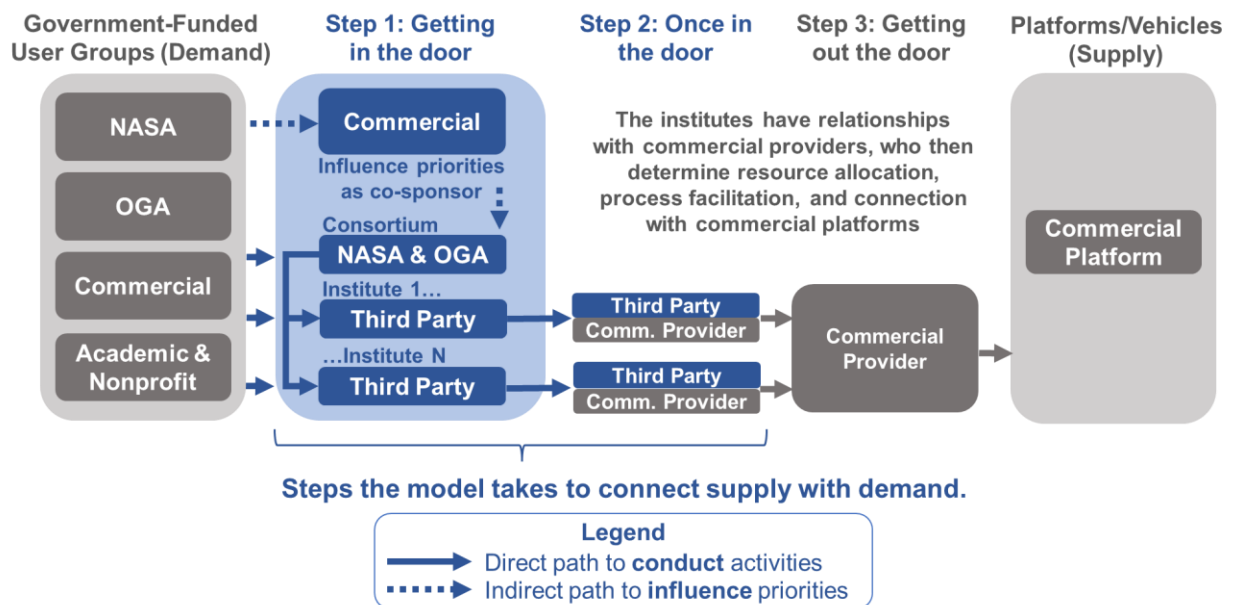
Government-Funded User Groups (Demand)

Step 1: Getting in the door

Step 2: Once in the door

Step 3: Getting out the door

Platforms/Vehicles (Supply)

NASA

OGA

Commercial

Academic & Nonprofit

Commercial

Influence priorities as co-sponsor

Consortium

NASA & OGA

Institute 1…

Third Party

…Institute N

Third Party

The institutes have relationships with commercial providers, who then determine resource allocation, process facilitation, and connection with commercial platforms

Third Party

Comm. Provider

Third Party

Comm. Provider

Commercial Provider

Commercial Platform

Steps the model takes to connect supply with demand.

Legend

Direct path to conduct activities

Indirect path to influence priorities